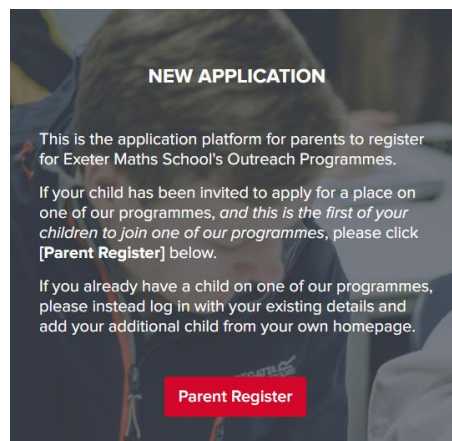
NEW APPLICATION

This is the application platform for parents to register for Exeter Maths School's Outreach Programmes.

If your child has been invited to apply for a place on one of our programmes, *and this is the first of your children to join one of our programmes*, please click [**Parent Register**] below.

If you already have a child on one of our programmes, please instead log in with your existing details and add your additional child from your own homepage.

Parent Register